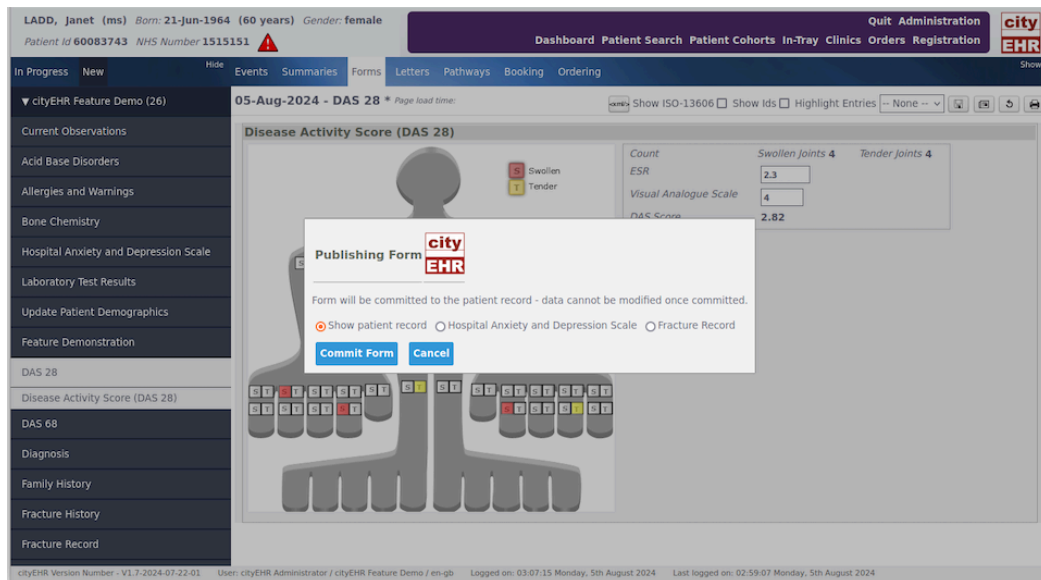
LADD, Janet (ms) Born: 21-Jun-1964 (60 years) Gender: female
Patient Id 60083743 NHS Number 1515151

Quit Administration
Dashboard Patient Search Patient Cohorts In-Tray Clinics Orders Registration

city EHR

In Progress New Hide
Events Summaries Forms Letters Pathways Booking Ordering
Show

▼ cityEHR Feature Demo (26)
Current Observations
Acid Base Disorders
Allergies and Warnings
Bone Chemistry
Hospital Anxiety and Depression Scale
Laboratory Test Results
Update Patient Demographics
Feature Demonstration
DAS 28
Disease Activity Score (DAS 28)
DAS 68
Diagnosis
Family History
Fracture History
Fracture Record

05-Aug-2024 - DAS 28 * Page load time:
Show ISO-13606 Show Ids Highlight Entries -- None --

Disease Activity Score (DAS 28)

S Swollen
T Tender

| Count | Swollen Joints 4 | Tender Joints 4 |
|---|---|---|
| ESR | 2.3 | |
| Visual Analogue Scale | 4 | |
| DAS Score | 2.82 | |

Publishing Form
city EHR
Form will be committed to the patient record - data cannot be modified once committed.
Show patient record Hospital Anxiety and Depression Scale Fracture Record
Commit Form Cancel

S T S T S T S T S T S T S T S T S T S T S T S T S T S T S T
S T S T S T S T S T S T S T S T S T S T S T S T S T S T S T

cityEHR Version Number - V1.7-2024-07-22-01 User: cityEHR Administrator / cityEHR Feature Demo / en-gb Logged on: 03:07:15 Monday, 5th August 2024 Last logged on: 02:59:07 Monday, 5th August 2024